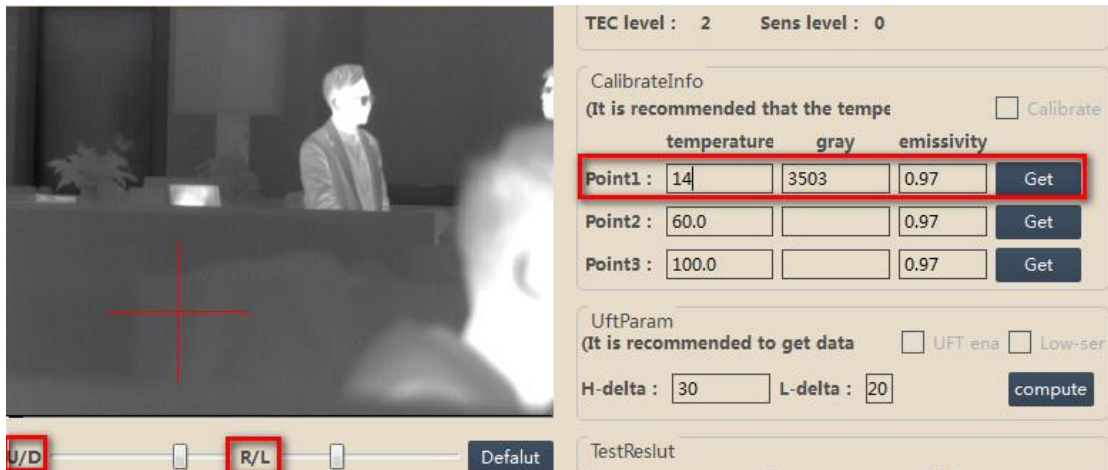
TEC level : 2 Sens level : 0

CalibrateInfo
(It is recommended that the tempe

Calibrate

| | temperature | gray | emissivity | |
|---|---|---|---|---|
| Point1 : | 14 | 3503 | 0.97 | Get |
| Point2 : | 60.0 | | 0.97 | Get |
| Point3 : | 100.0 | | 0.97 | Get |

UftParam
(It is recommended to get data

UFT ena Low-ser

H-delta : 30 L-delta : 20 compute

U/D R/L Defalut

TestReslut